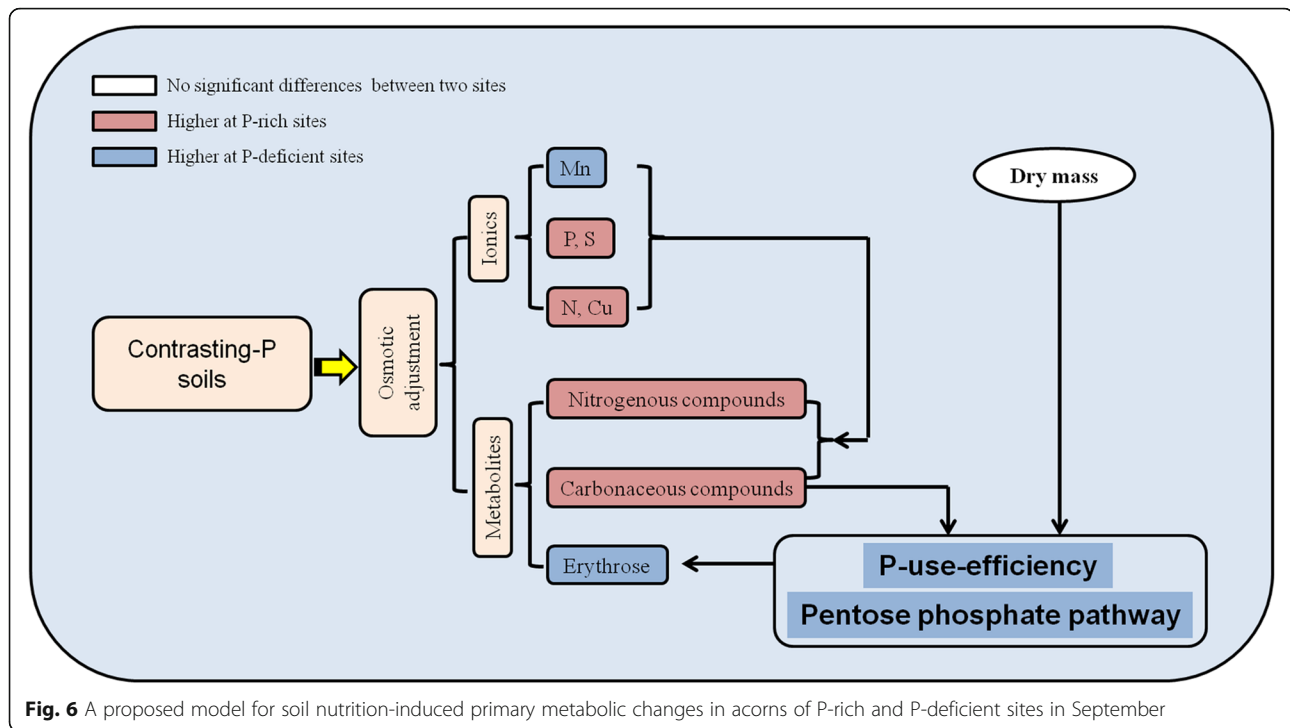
No significant differences between two sites
Higher at P-rich sites
Higher at P-deficient sites

Contrasting-P soils

Osmotic adjustment

Ionics

Mn

P, S

N, Cu

Metabolites

Nitrogenous compounds

Carbonaceous compounds

Erythrose

Dry mass

P-use-efficiency

Pentose phosphate pathway

**Fig. 6** A proposed model for soil nutrition-induced primary metabolic changes in acorns of P-rich and P-deficient sites in September